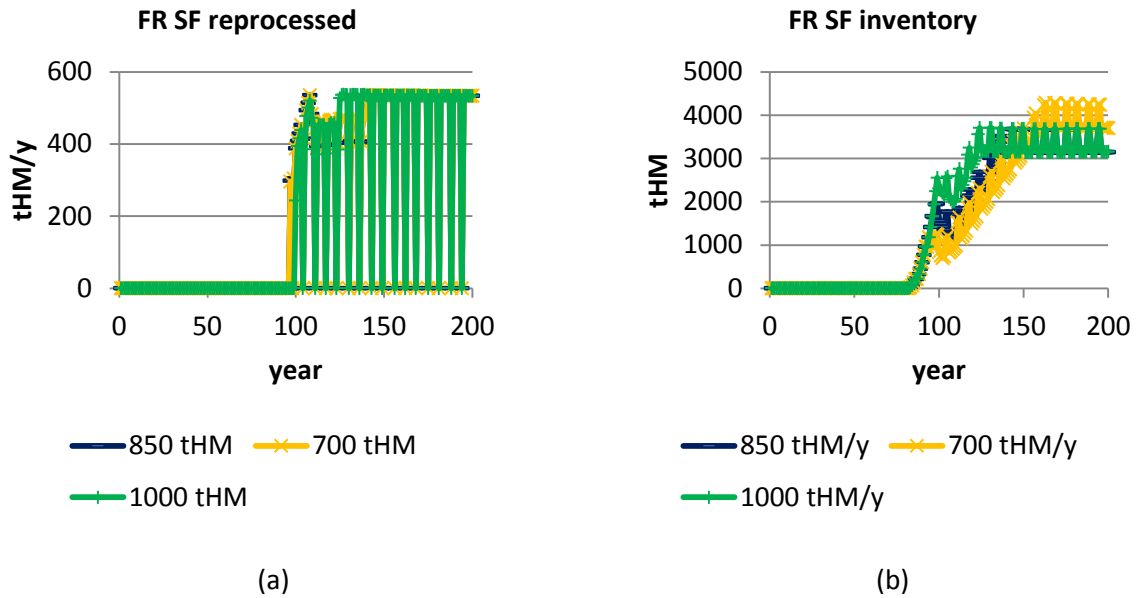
FR SF reprocessed

600
400
200
0

tHM/y

0 50 100 150 200

year

850 tHM
700 tHM
1000 tHM

(a)

FR SF inventory

5000
4000
3000
2000
1000
0

tHM

0 50 100 150 200

year

850 tHM/y
700 tHM/y
1000 tHM/y

(b)